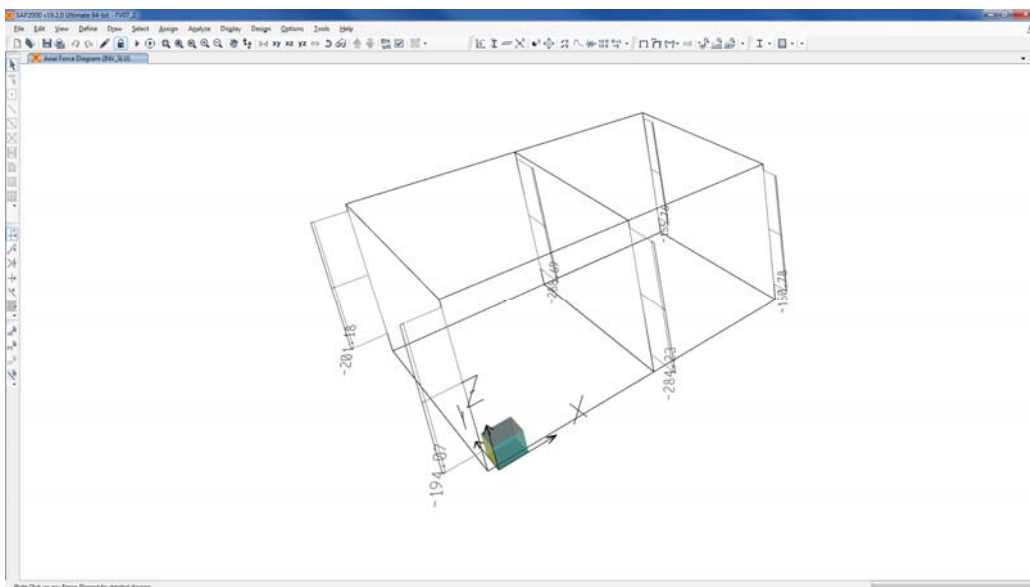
SAP2000 v19.2.0 Ultimate 64-bit - FV07_2

File Edit View Define Draw Select Assign Analyze Display Design Options Tools Help

Axial Force Diagram (ENV_SLU)

-201.18

-248.49

-150.74

-150.78

-284.23

-194.07

Right Click on any Frame Element for detailed diagram